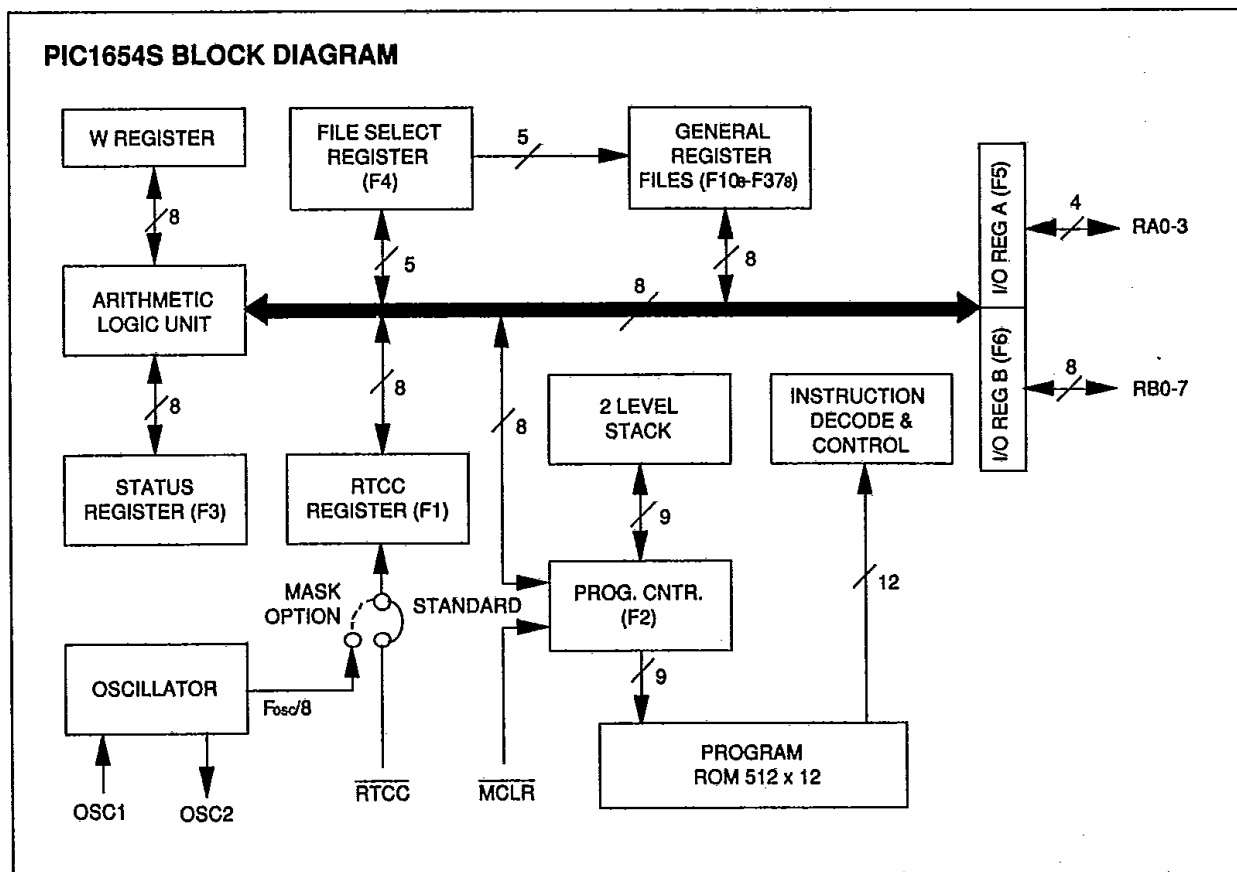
PIC1654S BLOCK DIAGRAM

W REGISTER

FILE SELECT REGISTER (F4)

5

GENERAL REGISTER FILES ($F10_8$-$F37_8$)

I/O REG A (F5)

4

RA0-3

8

5

8

8

ARITHMETIC LOGIC UNIT

I/O REG B (F6)

8

RB0-7

8

8

8

2 LEVEL STACK

INSTRUCTION DECODE & CONTROL

STATUS REGISTER (F3)

RTCC REGISTER (F1)

9

MASK OPTION

STANDARD

PROG. CNTR. (F2)

12

OSCILLATOR

Fosc/8

9

PROGRAM ROM 512 x 12

OSC1

OSC2

$\overline{RTCC}$

$\overline{MCLR}$